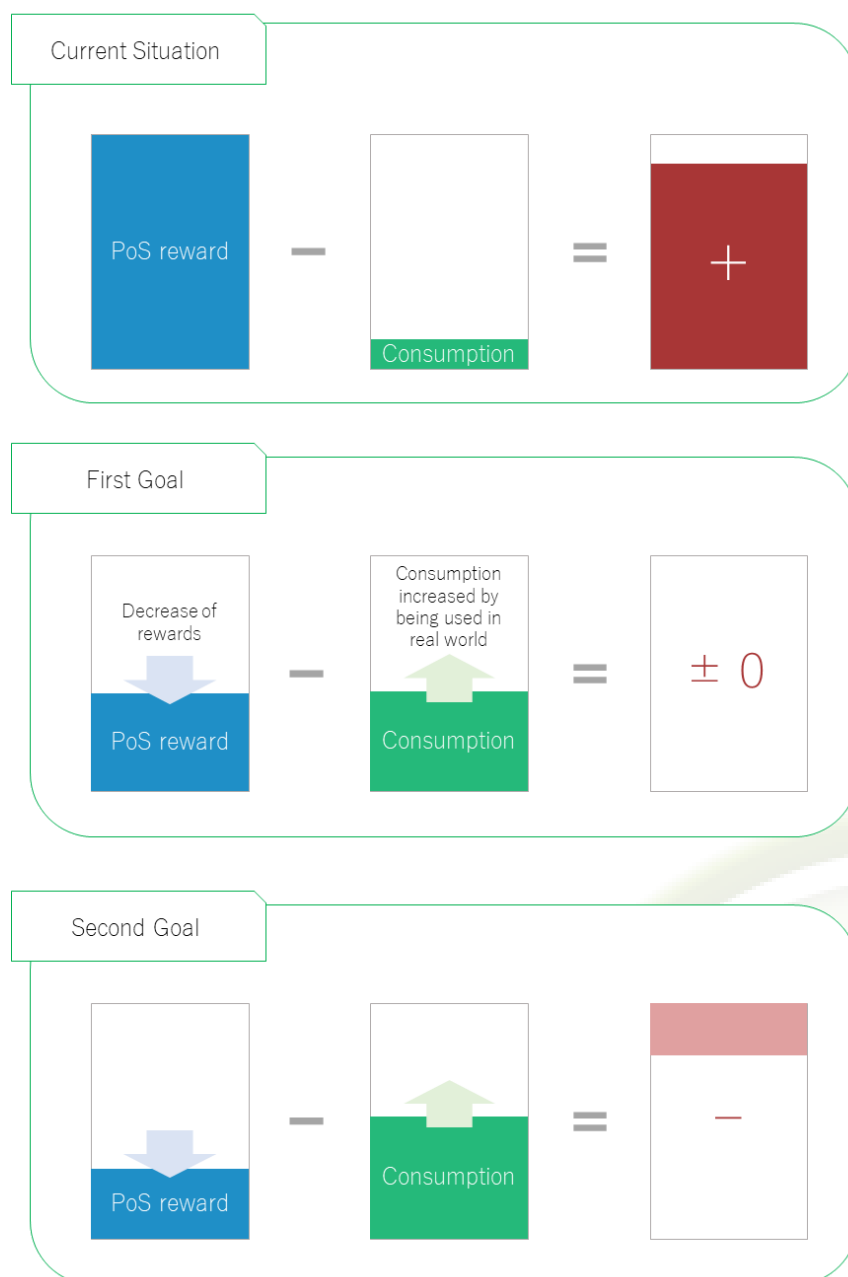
Current Situation

PoS reward − Consumption = +

First Goal

Decrease of rewards

PoS reward − Consumption increased by being used in real world

Consumption = ± 0

Second Goal

PoS reward − Consumption = −